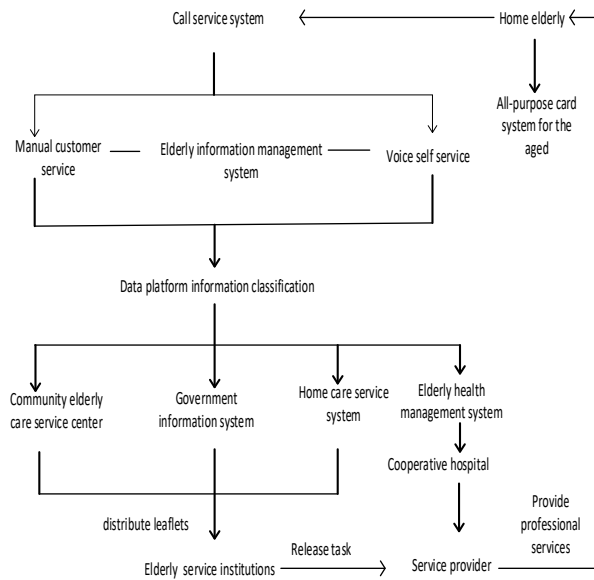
Call service system

Home elderly

All-purpose card system for the aged

Manual customer service

Elderly information management system

Voice self service

Data platform information classification

Community elderly care service center

Government information system

Home care service system

Elderly health management system

Cooperative hospital

distribute leaflets

Provide professional services

Elderly service institutions

Release task

Service provider